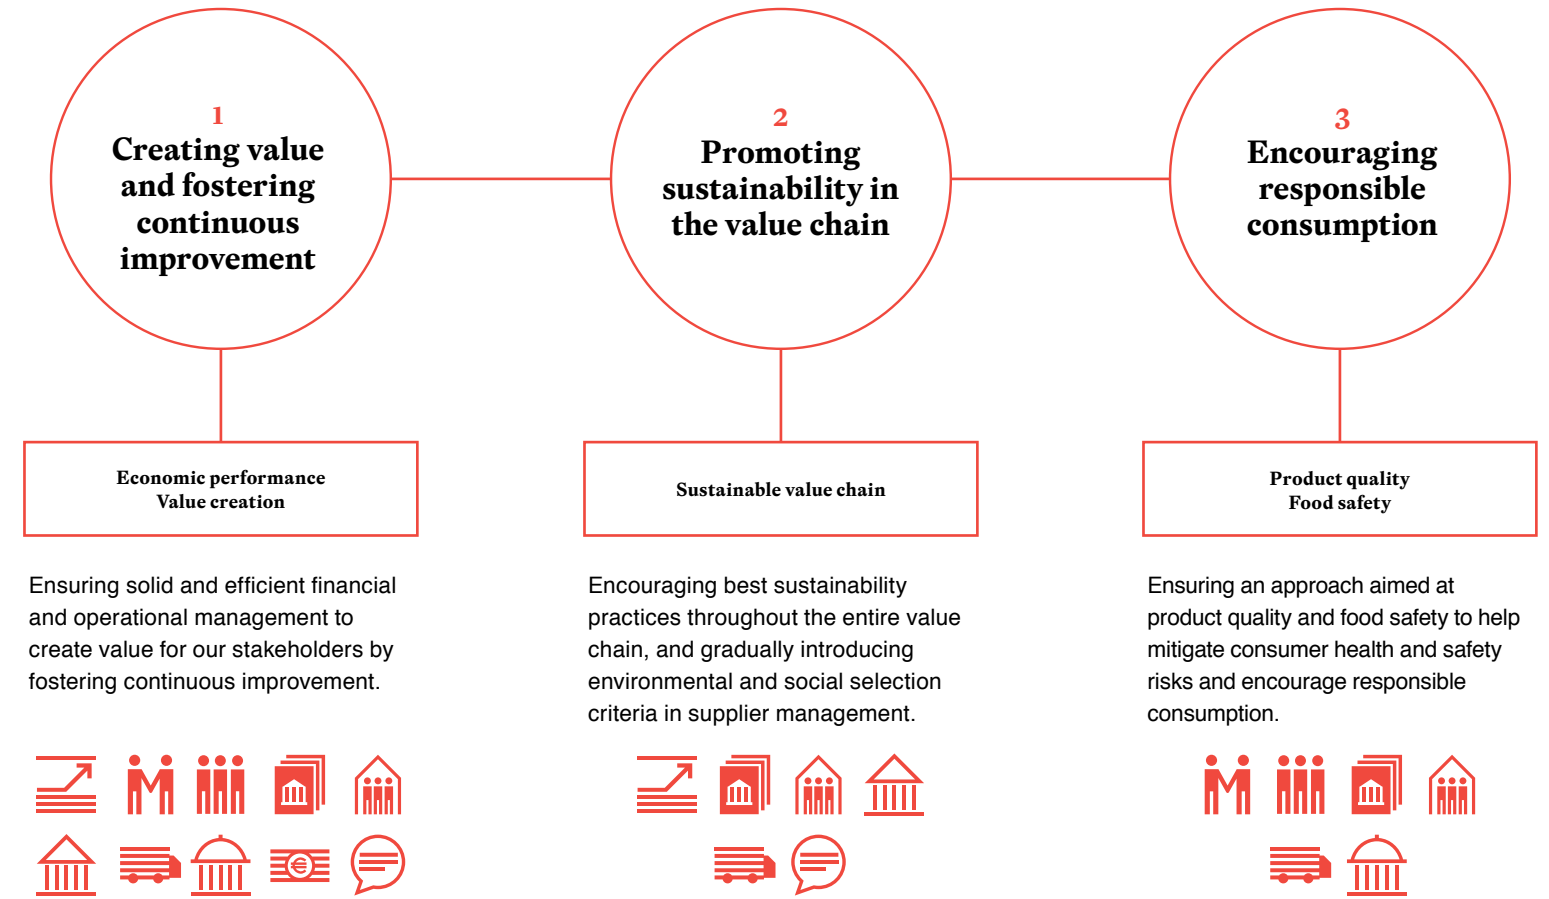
1
Creating value and fostering continuous improvement

2
Promoting sustainability in the value chain

3
Encouraging responsible consumption

Economic performance
Value creation

Sustainable value chain

Product quality
Food safety

Ensuring solid and efficient financial and operational management to create value for our stakeholders by fostering continuous improvement.

Encouraging best sustainability practices throughout the entire value chain, and gradually introducing environmental and social selection criteria in supplier management.

Ensuring an approach aimed at product quality and food safety to help mitigate consumer health and safety risks and encourage responsible consumption.